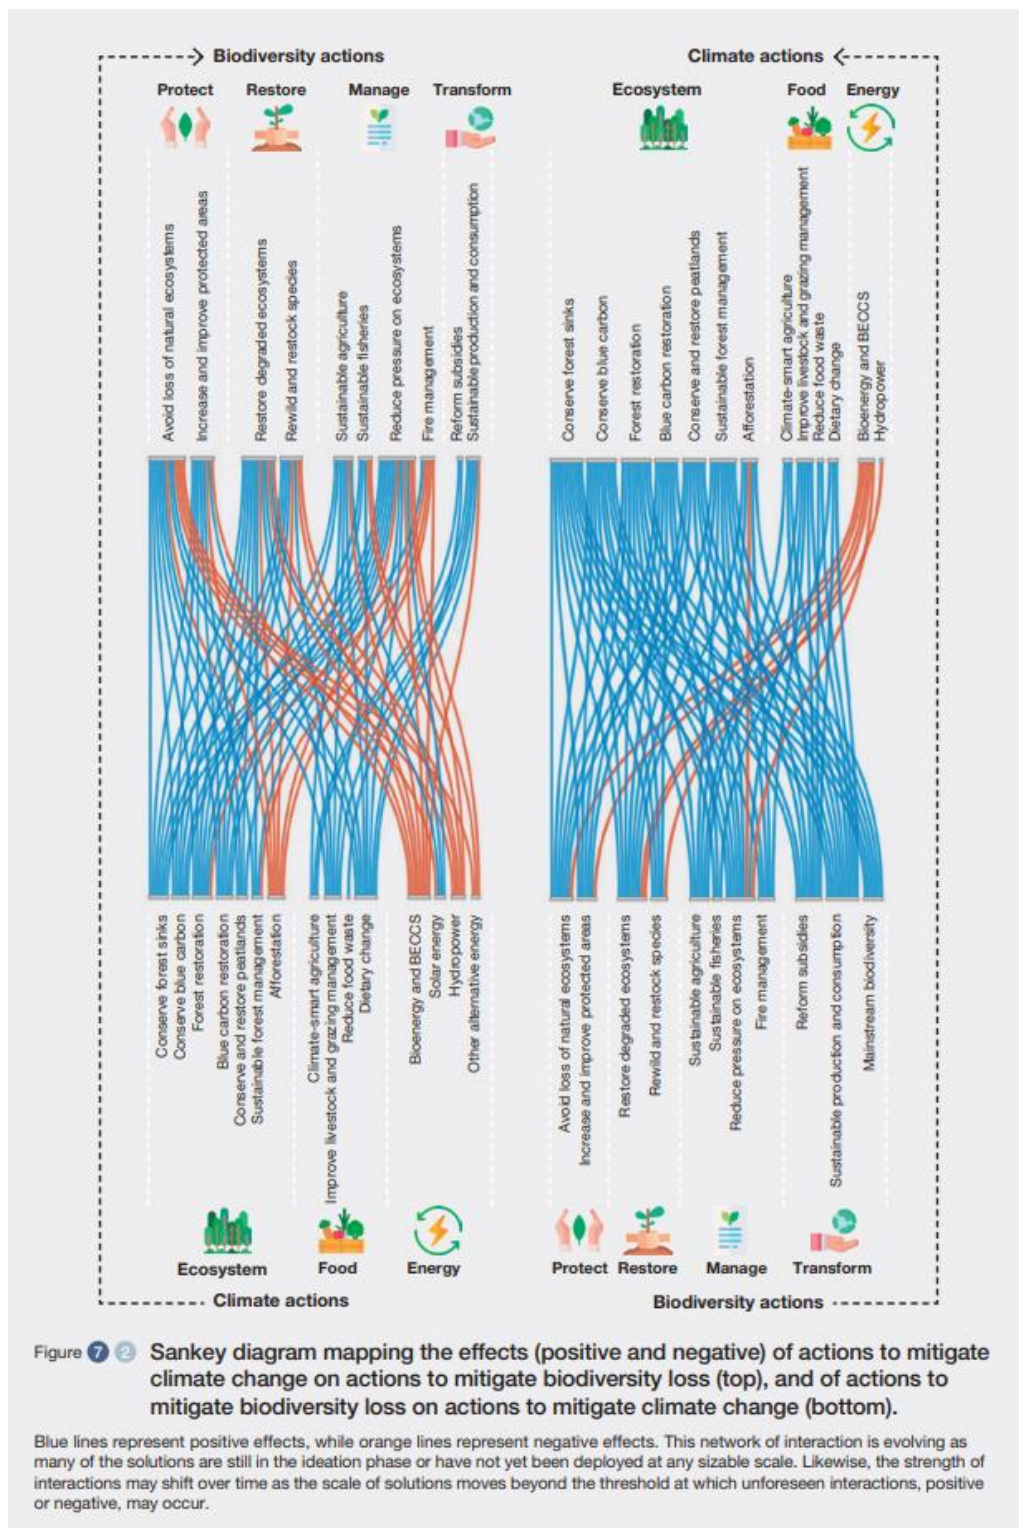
Biodiversity actions

Protect Restore Manage Transform

Avoid loss of natural ecosystems
Increase and improve protected areas
Restore degraded ecosystems
Rewild and restock species
Sustainable agriculture
Sustainable fisheries
Reduce pressure on ecosystems
Fire management
Reform subsidies
Sustainable production and consumption

Conserve forest sinks
Conserve blue carbon
Forest restoration
Blue carbon restoration
Conserve and restore peatlands
Sustainable forest management
Afforestation
Climate-smart agriculture
Improve livestock and grazing management
Reduce food waste
Dietary change
Bioenergy and BECCS
Solar energy
Hydropower
Other alternative energy

Ecosystem Food Energy

Climate actions

Climate actions

Ecosystem Food Energy

Conserve forest sinks
Conserve blue carbon
Forest restoration
Blue carbon restoration
Conserve and restore peatlands
Sustainable forest management
Afforestation
Climate-smart agriculture
Improve livestock and grazing management
Reduce food waste
Dietary change
Bioenergy and BECCS
Hydropower

Avoid loss of natural ecosystems
Increase and improve protected areas
Restore degraded ecosystems
Rewild and restock species
Sustainable agriculture
Sustainable fisheries
Reduce pressure on ecosystems
Fire management
Reform subsidies
Sustainable production and consumption
Mainstream biodiversity

Protect Restore Manage Transform

Biodiversity actions

Figure 7 2 Sankey diagram mapping the effects (positive and negative) of actions to mitigate climate change on actions to mitigate biodiversity loss (top), and of actions to mitigate biodiversity loss on actions to mitigate climate change (bottom).

Blue lines represent positive effects, while orange lines represent negative effects. This network of interaction is evolving as many of the solutions are still in the ideation phase or have not yet been deployed at any sizable scale. Likewise, the strength of interactions may shift over time as the scale of solutions moves beyond the threshold at which unforeseen interactions, positive or negative, may occur.